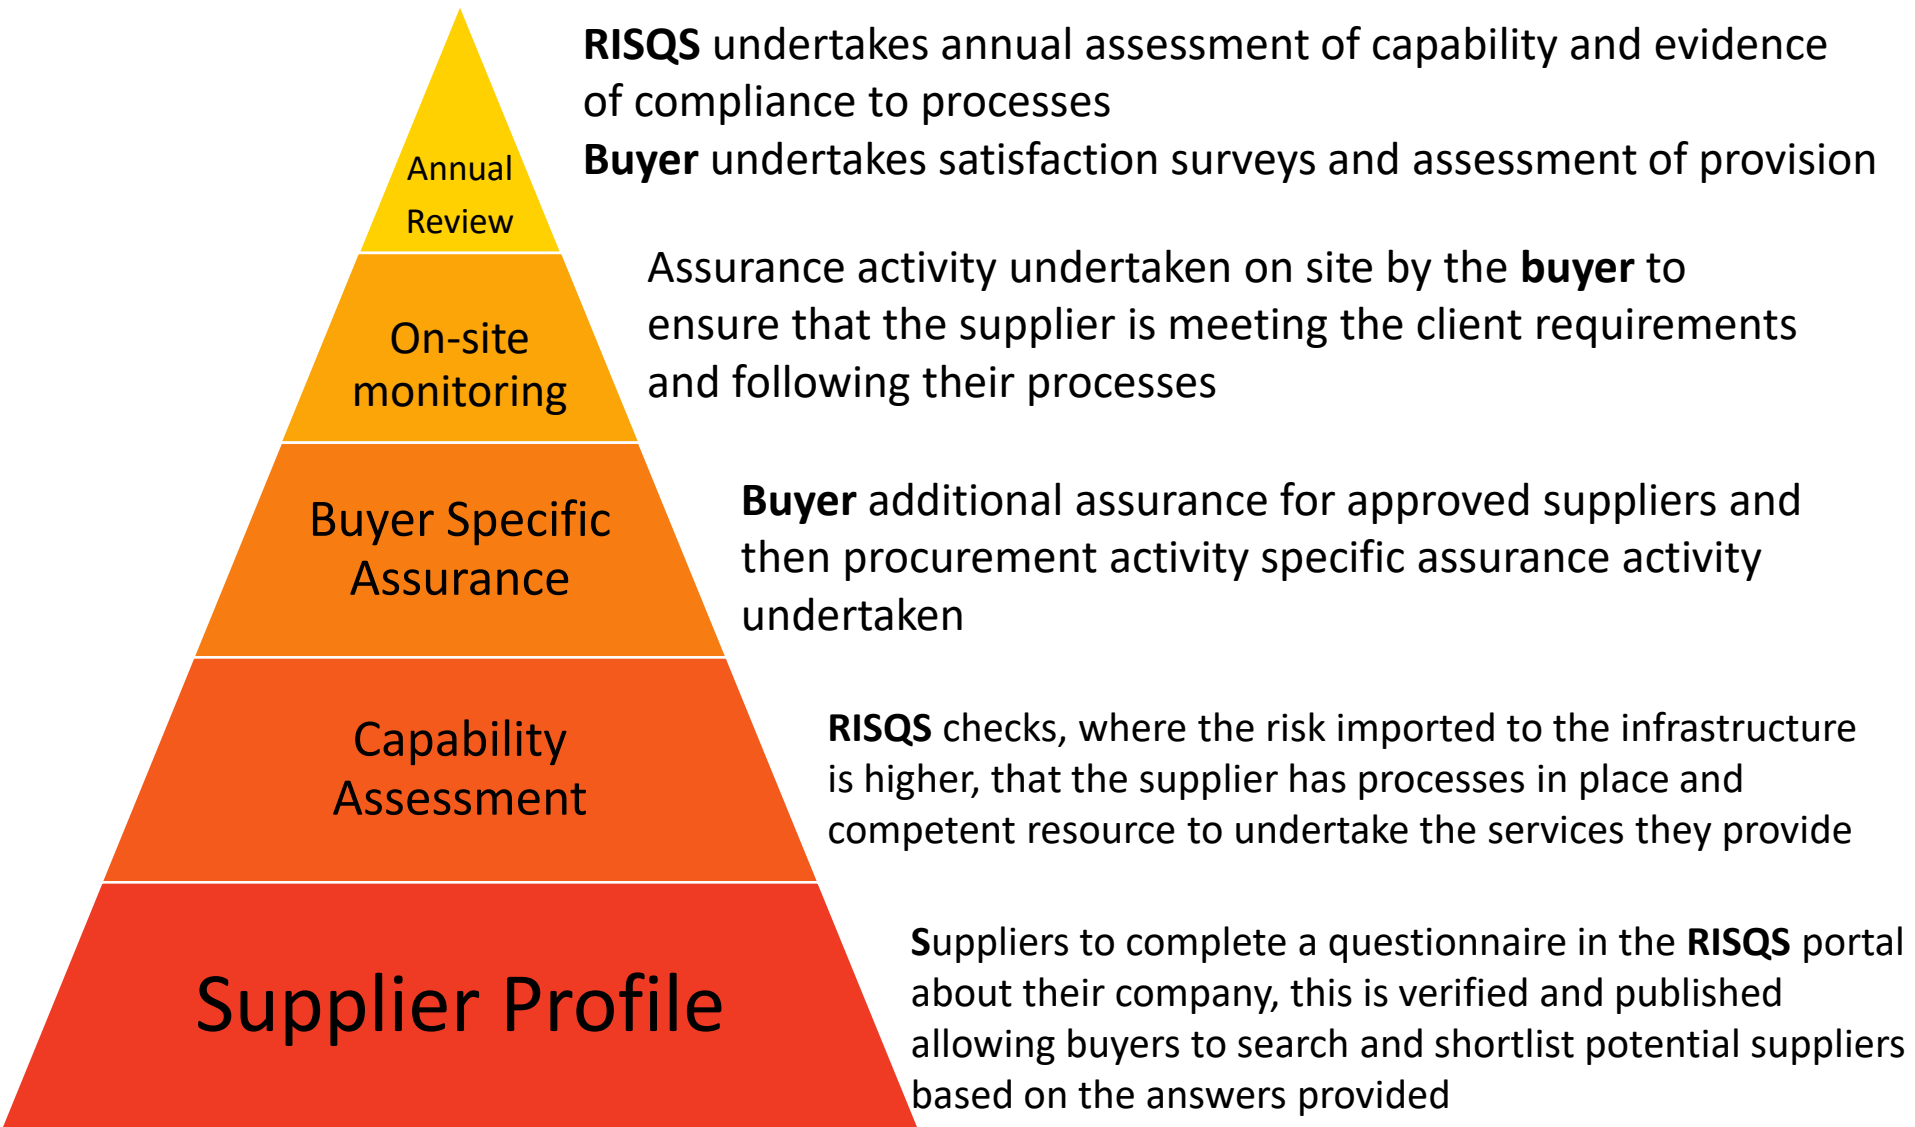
Annual Review

RISQS undertakes annual assessment of capability and evidence of compliance to processes
Buyer undertakes satisfaction surveys and assessment of provision

On-site monitoring

Assurance activity undertaken on site by the buyer to ensure that the supplier is meeting the client requirements and following their processes

Buyer Specific Assurance

Buyer additional assurance for approved suppliers and then procurement activity specific assurance activity undertaken

Capability Assessment

RISQS checks, where the risk imported to the infrastructure is higher, that the supplier has processes in place and competent resource to undertake the services they provide

Supplier Profile

Suppliers to complete a questionnaire in the RISQS portal about their company, this is verified and published allowing buyers to search and shortlist potential suppliers based on the answers provided